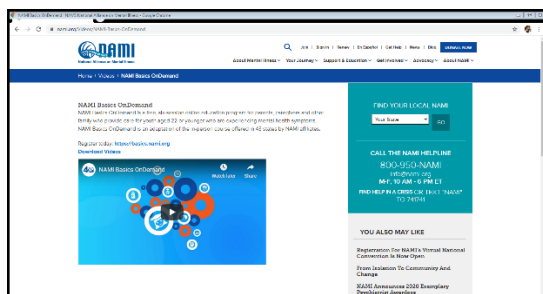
NAMI Basics OnDemand | NAMI: National Alliance on Mental Illness - Google Chrome

nami.org/Videos/NAMI-Basics-OnDemand

NAMI
National Alliance on Mental Illness

Join | Donate | Stories | En Español | Get Help | News | Blog

DONATE NOW

About Mental Illness ˅ Your Journey ˅ Support & Education ˅ Get Involved ˅ Advocacy ˅ About NAMI ˅

Home › Videos › NAMI Basics OnDemand

NAMI Basics OnDemand

NAMI Basics OnDemand is a free, six-session online education program for parents, caregivers and other family who provide care for youth aged 22 or younger who are experiencing mental health symptoms. NAMI Basics OnDemand is an adaptation of the in-person course offered in 48 states by NAMI affiliates.

Register today: https://basics.nami.org

Download Videos

NAMI Basics OnDemand

Watch later

Share

FIND YOUR LOCAL NAMI

Your State

GO

CALL THE NAMI HELPLINE

800-950-NAMI

info@nami.org

M-F, 10 AM - 6 PM ET

FIND HELP IN A CRISIS OR TEXT "NAMI" TO 741741

YOU ALSO MAY LIKE

Registration For NAMI's Virtual National Convention Is Now Open

From Isolation To Community And Change

NAMI Announces 2020 Exemplary Psychiatrist Awardees